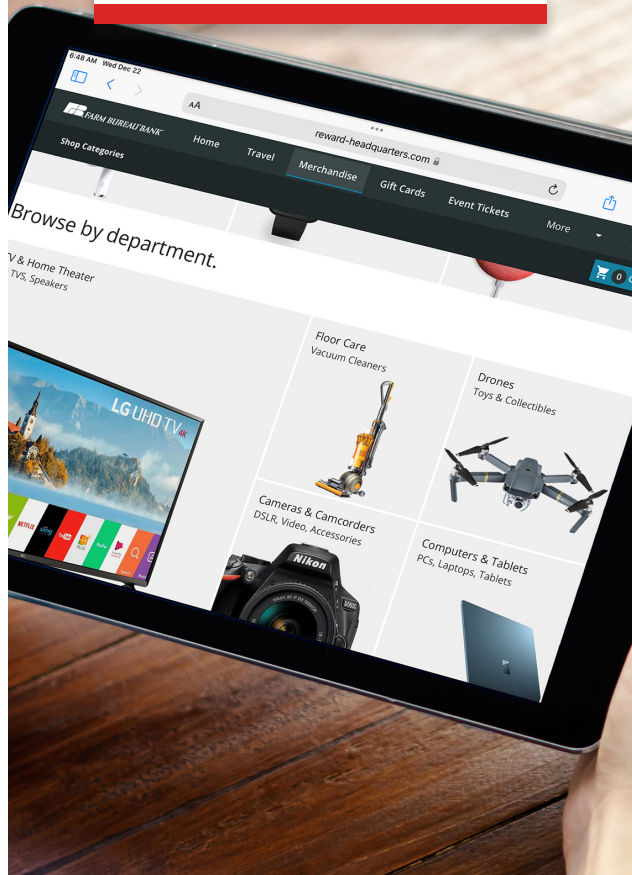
6:48 AM Wed Dec 22

AA

reward-headquarters.com

FARM BUREAU BANK

Home Travel Merchandise Gift Cards Event Tickets More

Shop Categories

0

Browse by department.

V & Home Theater
TVS, Speakers

LG UHD TV 4K

NETFLIX

Floor Care
Vacuum Cleaners

Drones
Toys & Collectibles

Cameras & Camcorders
DSLR, Video, Accessories

Nikon

Computers & Tablets
PCs, Laptops, Tablets